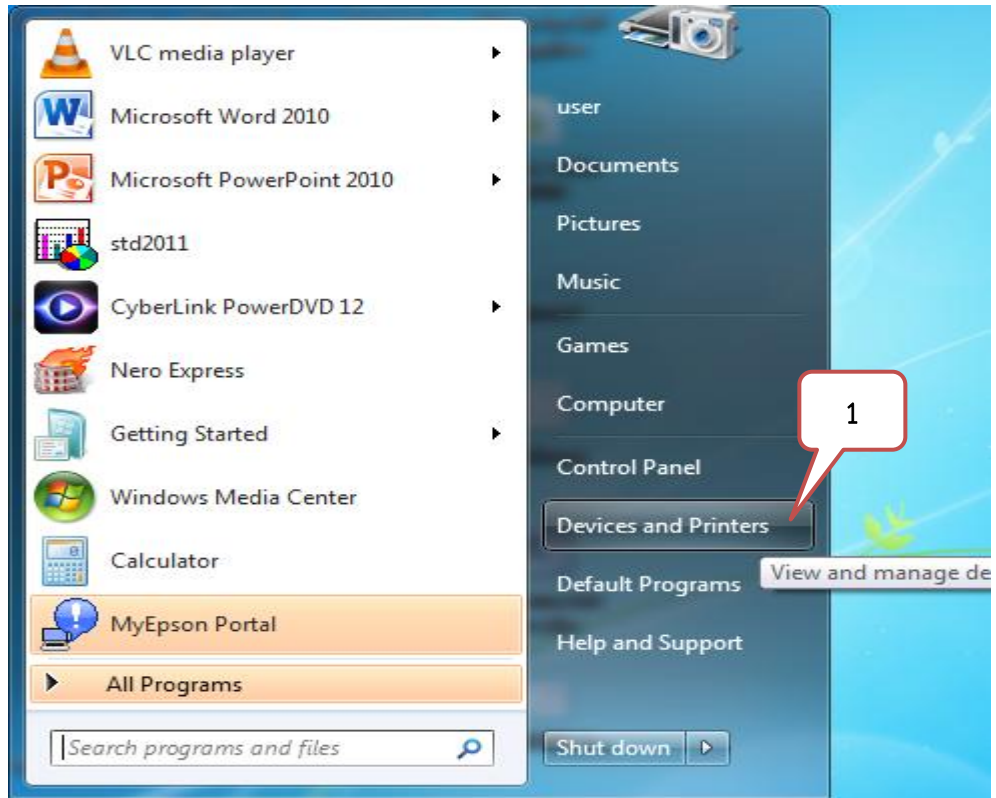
VLC media player
Microsoft Word 2010
Microsoft PowerPoint 2010
std2011
CyberLink PowerDVD 12
Nero Express
Getting Started
Windows Media Center
Calculator
MyEpson Portal
All Programs
Search programs and files

user
Documents
Pictures
Music
Games
Computer
Control Panel
Devices and Printers
Default Programs
Help and Support
Shut down

1

View and manage de